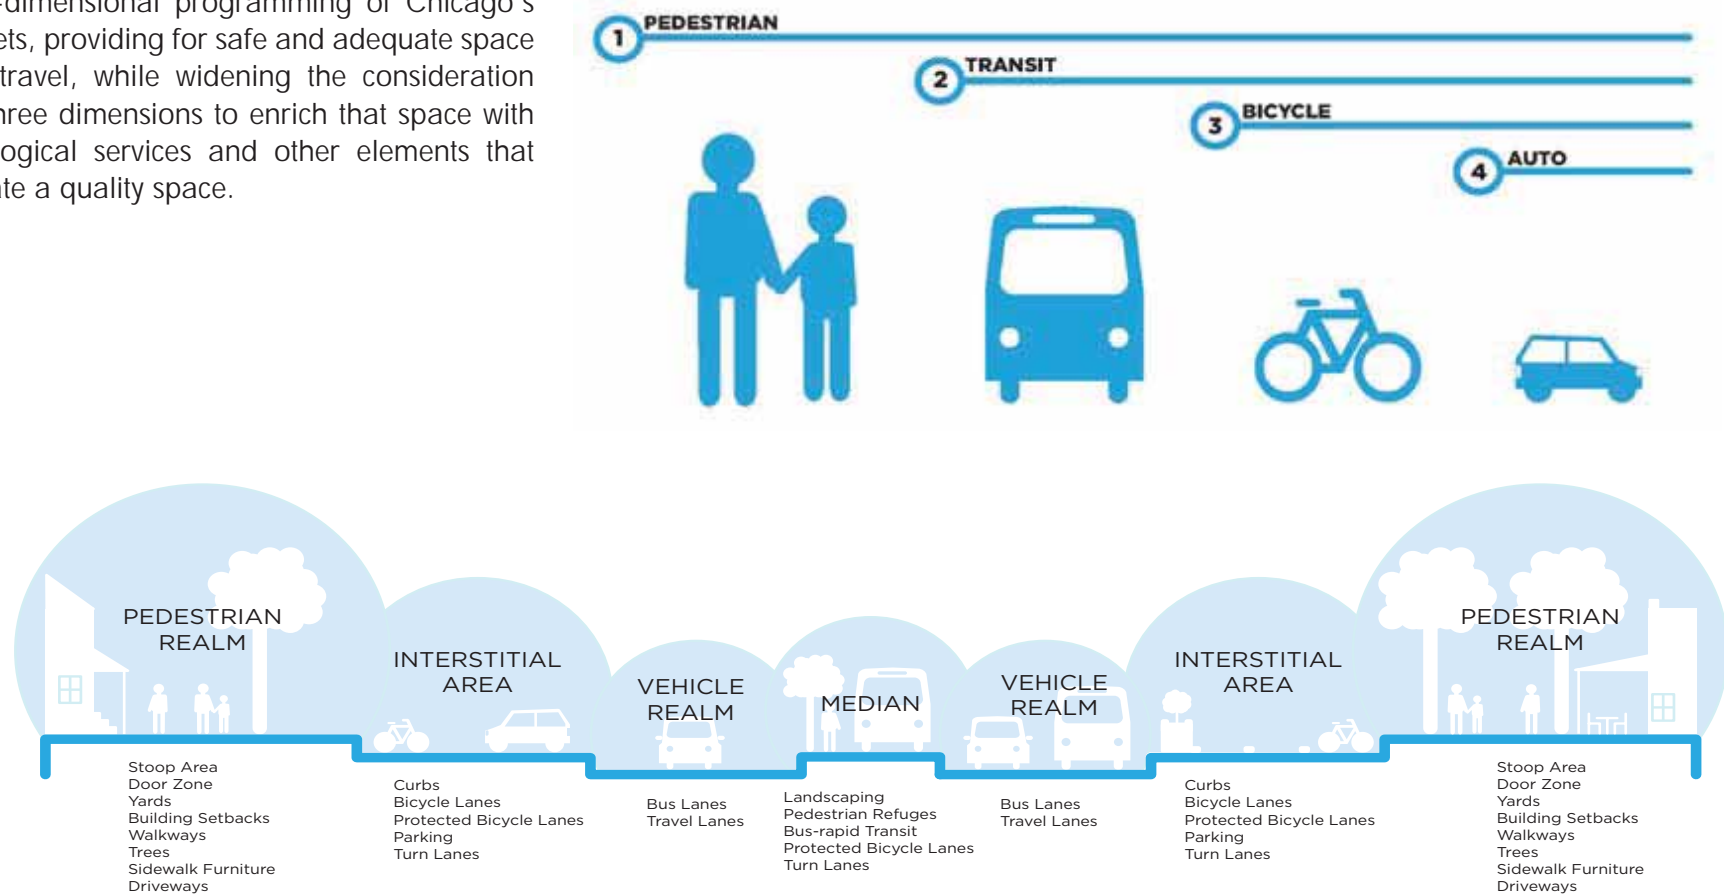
-dimensional programming of Chicago's ets, providing for safe and adequate space travel, while widening the consideration hree dimensions to enrich that space with ogical services and other elements that te a quality space.

1 PEDESTRIAN
2 TRANSIT
3 BICYCLE
4 AUTO

PEDESTRIAN REALM

INTERSTITIAL AREA

VEHICLE REALM

MEDIAN

VEHICLE REALM

INTERSTITIAL AREA

PEDESTRIAN REALM

Stoop Area
Door Zone
Yards
Building Setbacks
Walkways
Trees
Sidewalk Furniture
Driveways

Curbs
Bicycle Lanes
Protected Bicycle Lanes
Parking
Turn Lanes

Bus Lanes
Travel Lanes

Landscaping
Pedestrian Refuges
Bus-rapid Transit
Protected Bicycle Lanes
Turn Lanes

Bus Lanes
Travel Lanes

Curbs
Bicycle Lanes
Protected Bicycle Lanes
Parking
Turn Lanes

Stoop Area
Door Zone
Yards
Building Setbacks
Walkways
Trees
Sidewalk Furniture
Driveways